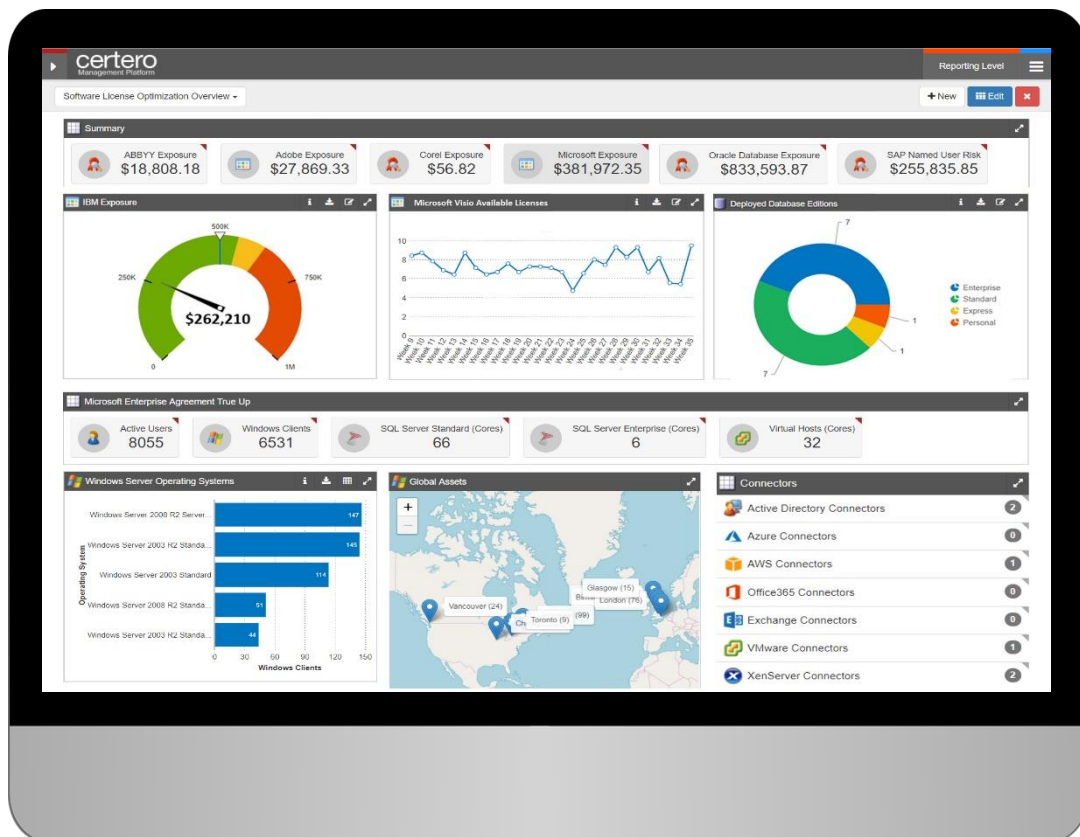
certero
Management Platform

Reporting Level

Software License Optimization Overview ▾

+ New  Edit  ×

Summary

ABBYY Exposure
$18,808.18

Adobe Exposure
$27,869.33

Corel Exposure
$56.82

Microsoft Exposure
$381,972.35

Oracle Database Exposure
$833,593.87

SAP Named User Risk
$255,835.85

IBM Exposure

500K
250K
750K
0
1M
$262,210

Microsoft Visio Available Licenses

10
8
6
4
2
0
Week 9 Week 10 Week 11 Week 12 Week 13 Week 14 Week 15 Week 16 Week 17 Week 18 Week 19 Week 20 Week 21 Week 22 Week 23 Week 24 Week 25 Week 26 Week 27 Week 28 Week 29 Week 30 Week 31 Week 32 Week 33 Week 34 Week 35

Deployed Database Editions

7
1
1
7
Enterprise
Standard
Express
Personal

Microsoft Enterprise Agreement True Up

Active Users
8055

Windows Clients
6531

SQL Server Standard (Cores)
66

SQL Server Enterprise (Cores)
6

Virtual Hosts (Cores)
32

Windows Server Operating Systems

Operating System
Windows Server 2008 R2 Server... 147
Windows Server 2003 R2 Standa... 145
Windows Server 2003 Standard 114
Windows Server 2008 R2 Standa... 51
Windows Server 2003 R2 Standa... 44
0 30 60 90 120 150
Windows Clients

Global Assets

+
−
Glasgow (15)
London (76)
Vancouver (24)
Toronto (9)
(99)
Ch
Bi

Connectors

Active Directory Connectors 2
Azure Connectors 0
AWS Connectors 1
Office365 Connectors 0
Exchange Connectors 0
VMware Connectors 1
XenServer Connectors 2